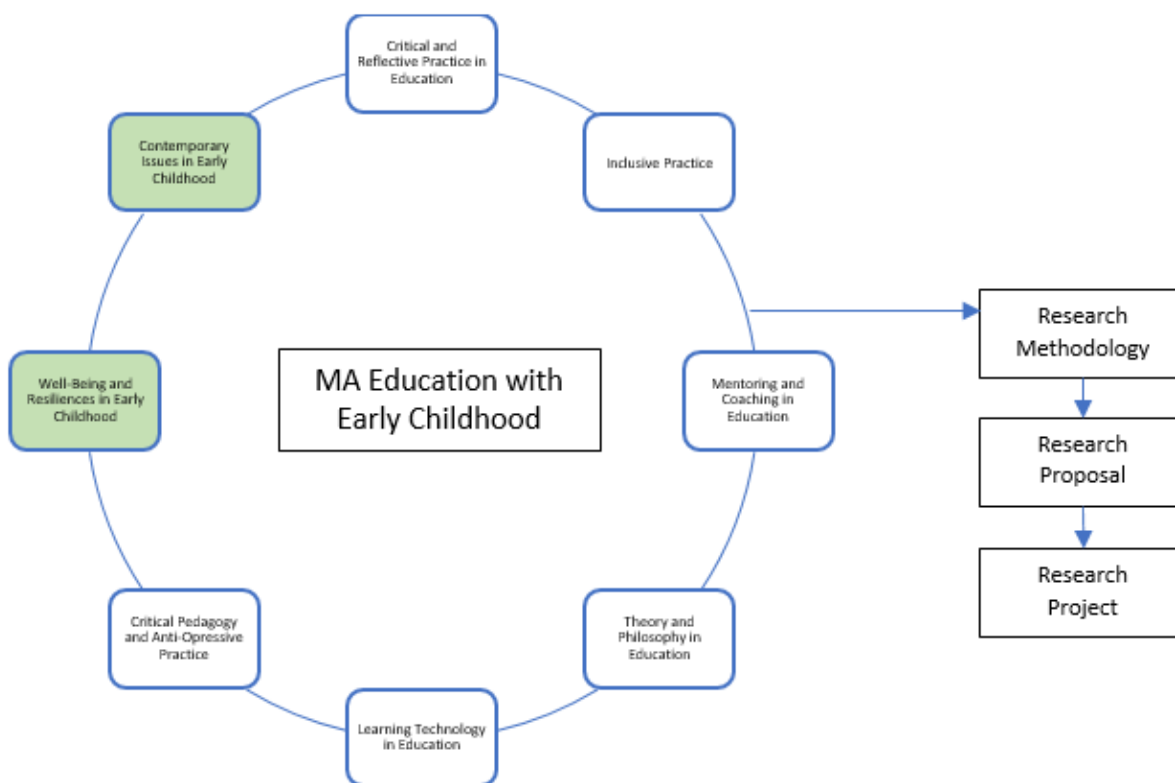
Critical and Reflective Practice in Education

Inclusive Practice

Mentoring and Coaching in Education

Theory and Philosophy in Education

Learning Technology in Education

Critical Pedagogy and Anti-Opressive Practice

Well-Being and Resiliences in Early Childhood

Contemporary Issues in Early Childhood

MA Education with Early Childhood

Research Methodology

Research Proposal

Research Project